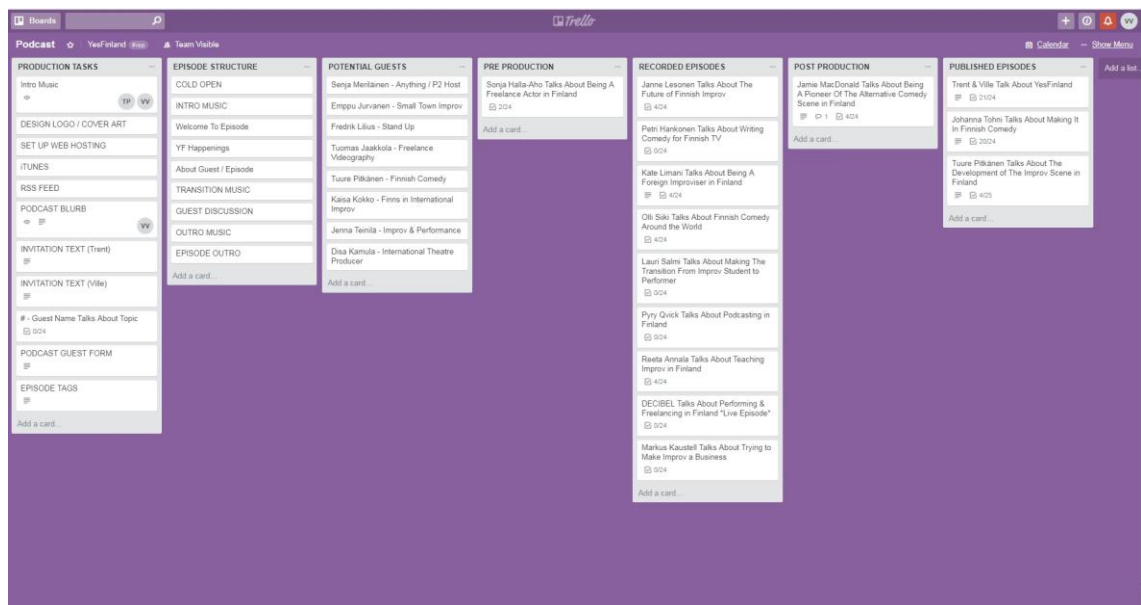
Boards

Trello

VV

Podcast ☆ YesFinland Free Team Visible

Calendar ··· Show Menu

PRODUCTION TASKS

Intro Music

TP VV

DESIGN LOGO / COVER ART

SET UP WEB HOSTING

iTUNES

RSS FEED

PODCAST BLURB

VV

INVITATION TEXT (Trent)

INVITATION TEXT (Ville)

# - Guest Name Talks About Topic

0/24

PODCAST GUEST FORM

EPISODE TAGS

Add a card...

EPISODE STRUCTURE

COLD OPEN

INTRO MUSIC

Welcome To Episode

YF Happenings

About Guest / Episode

TRANSITION MUSIC

GUEST DISCUSSION

OUTRO MUSIC

EPISODE OUTRO

Add a card...

POTENTIAL GUESTS

Senja Meriläinen - Anything / P2 Host

Emppu Jurvanen - Small Town Improv

Fredrik Lilius - Stand Up

Tuomas Jaakkola - Freelance Videography

Tuure Pitkänen - Finnish Comedy

Kaisa Kokko - Finns in International Improv

Jenna Teinilä - Improv & Performance

Disa Kamula - International Theatre Producer

Add a card...

PRE PRODUCTION

Sonja Halla-Aho Talks About Being A Freelance Actor in Finland

2/24

Add a card...

RECORDED EPISODES

Janne Lesonen Talks About The Future of Finnish Improv

4/24

Petri Hankonen Talks About Writing Comedy for Finnish TV

0/24

Kate Limani Talks About Being A Foreign Improviser in Finland

4/24

Olli Siki Talks About Finnish Comedy Around the World

4/24

Lauri Salmi Talks About Making The Transition From Improv Student to Performer

0/24

Pyry Qvick Talks About Podcasting in Finland

0/24

Reeta Annala Talks About Teaching Improv in Finland

4/24

DECIBEL Talks About Performing & Freelancing in Finland "Live Episode"

0/24

Markus Kaustell Talks About Trying to Make Improv a Business

0/24

Add a card...

POST PRODUCTION

Jamie MacDonald Talks About Being A Pioneer Of The Alternative Comedy Scene in Finland

1 4/24

Add a card...

PUBLISHED EPISODES

Trent & Ville Talk About YesFinland

21/24

Johanna Tohni Talks About Making It In Finnish Comedy

20/24

Tuure Pitkänen Talks About The Development of The Improv Scene in Finland

4/25

Add a card...

Add a list...